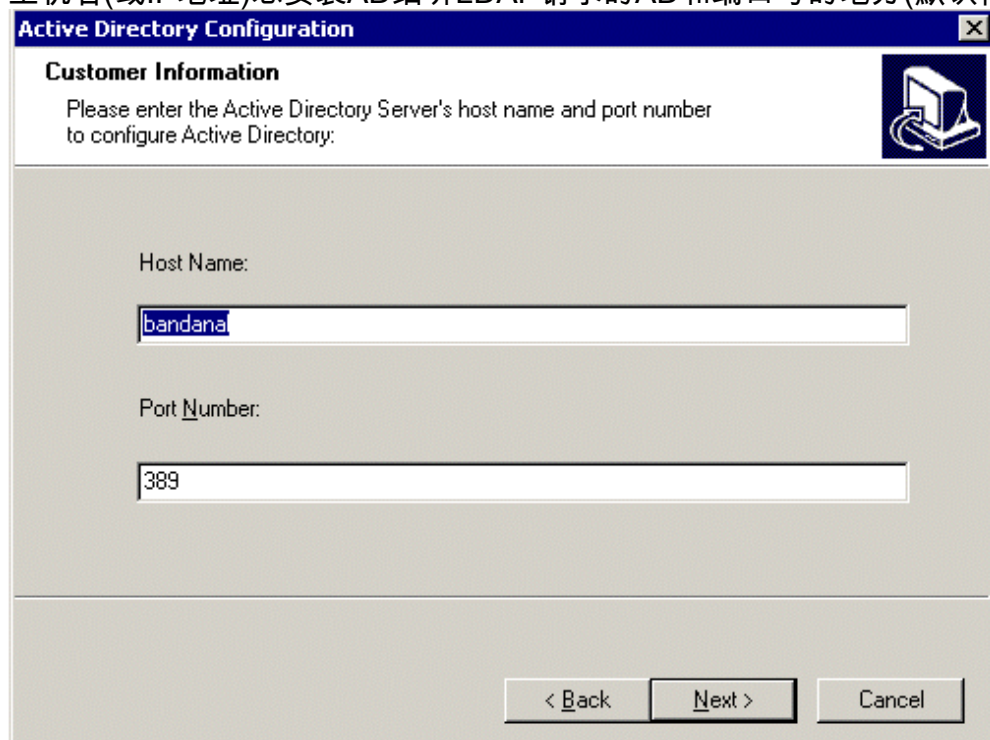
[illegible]

Active Directory Configuration

Customer Information

Please enter the Active Directory Server's host name and port number to configure Active Directory:

Host Name:

bandana

Port Number:

389

< Back

Next >

Cancel